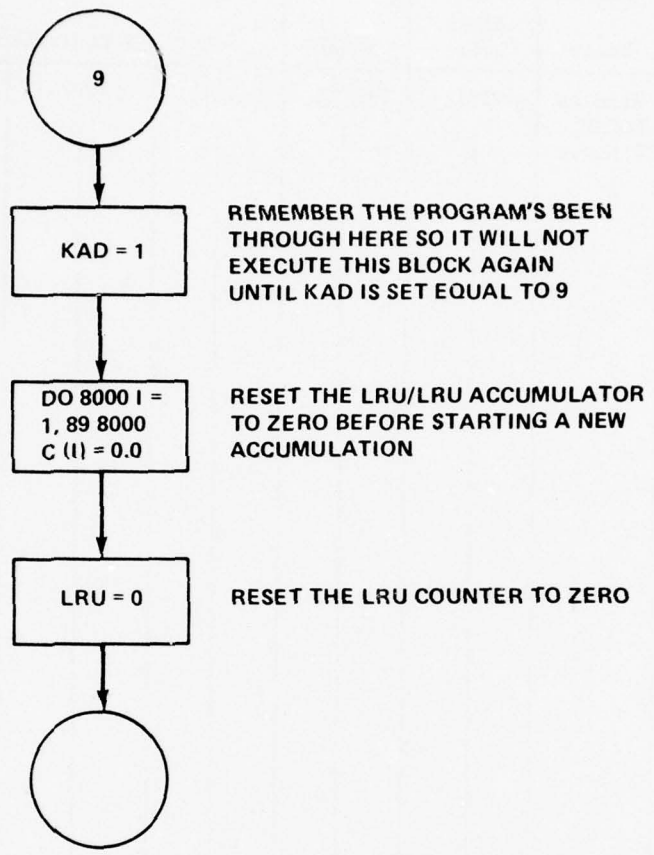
9

KAD = 1

REMEMBER THE PROGRAM'S BEEN THROUGH HERE SO IT WILL NOT EXECUTE THIS BLOCK AGAIN UNTIL KAD IS SET EQUAL TO 9

DO 8000 I = 1, 89 8000 C (I) = 0.0

RESET THE LRU/LRU ACCUMULATOR TO ZERO BEFORE STARTING A NEW ACCUMULATION

LRU = 0

RESET THE LRU COUNTER TO ZERO